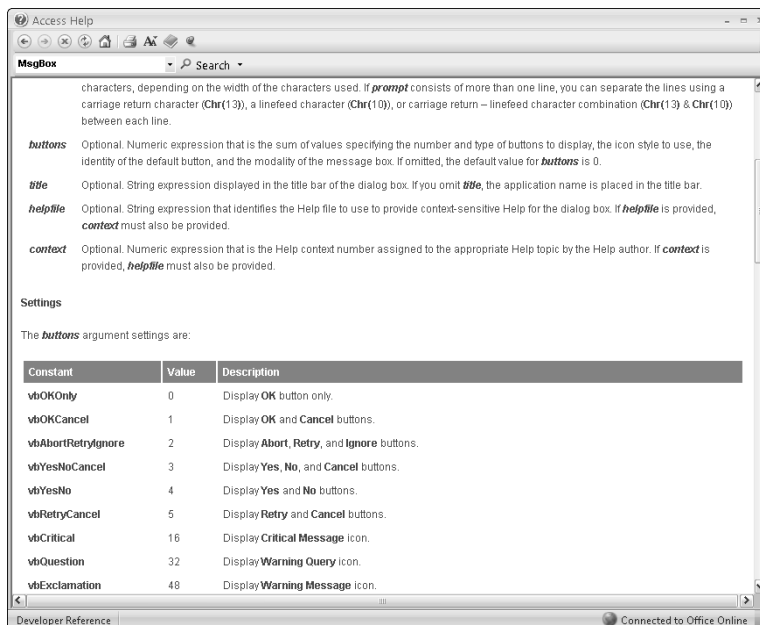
Access Help

MsgBox

Search

characters, depending on the width of the characters used. If prompt consists of more than one line, you can separate the lines using a carriage return character (Chr(13)), a linefeed character (Chr(10)), or carriage return – linefeed character combination (Chr(13) & Chr(10)) between each line.

buttons Optional. Numeric expression that is the sum of values specifying the number and type of buttons to display, the icon style to use, the identity of the default button, and the modality of the message box. If omitted, the default value for buttons is 0.

title Optional. String expression displayed in the title bar of the dialog box. If you omit title, the application name is placed in the title bar.

helpfile Optional. String expression that identifies the Help file to use to provide context-sensitive Help for the dialog box. If helpfile is provided, context must also be provided.

context Optional. Numeric expression that is the Help context number assigned to the appropriate Help topic by the Help author. If context is provided, helpfile must also be provided.

Settings

The buttons argument settings are:

| Constant | Value | Description |
|---|---|---|
| vbOKOnly | 0 | Display OK button only. |
| vbOKCancel | 1 | Display OK and Cancel buttons. |
| vbAbortRetryIgnore | 2 | Display Abort, Retry, and Ignore buttons. |
| vbYesNoCancel | 3 | Display Yes, No, and Cancel buttons. |
| vbYesNo | 4 | Display Yes and No buttons. |
| vbRetryCancel | 5 | Display Retry and Cancel buttons. |
| vbCritical | 16 | Display Critical Message icon. |
| vbQuestion | 32 | Display Warning Query icon. |
| vbExclamation | 48 | Display Warning Message icon. |

Developer Reference

Connected to Office Online